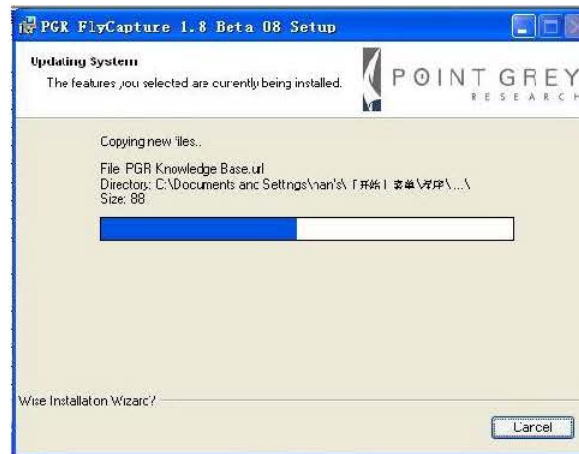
PGR FlyCapture 1.8 Beta 08 Setup

Updating System

The features you selected are currently being installed.

POINT GREY RESEARCH

Copying new files..

File PGR Knowledge Base.url
Directory: C:\Documents and Settings\nan's\「开始」菜单\程序\...\
Size: 88

Wise Installation Wizard®

Cancel